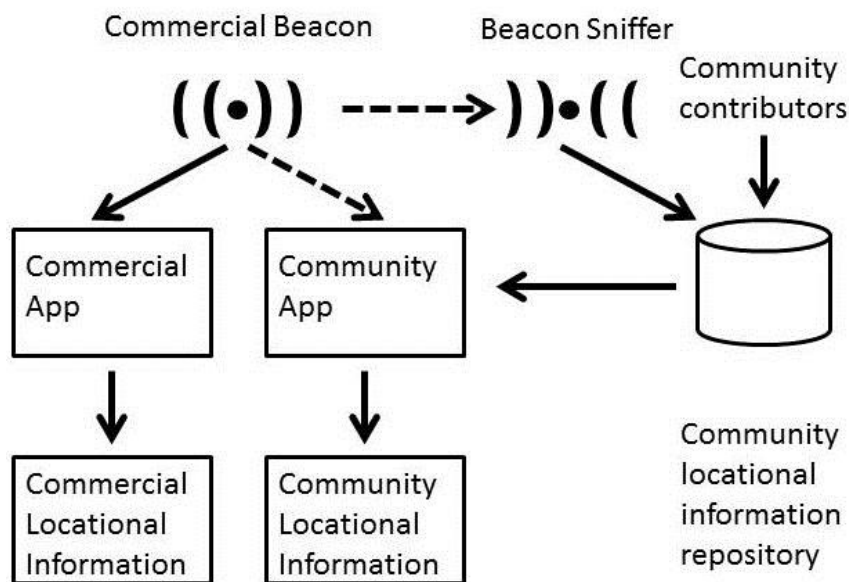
Commercial Beacon

Beacon Sniffer

Community contributors

Commercial App

Community App

Commercial Locational Information

Community Locational Information

Community locational information repository